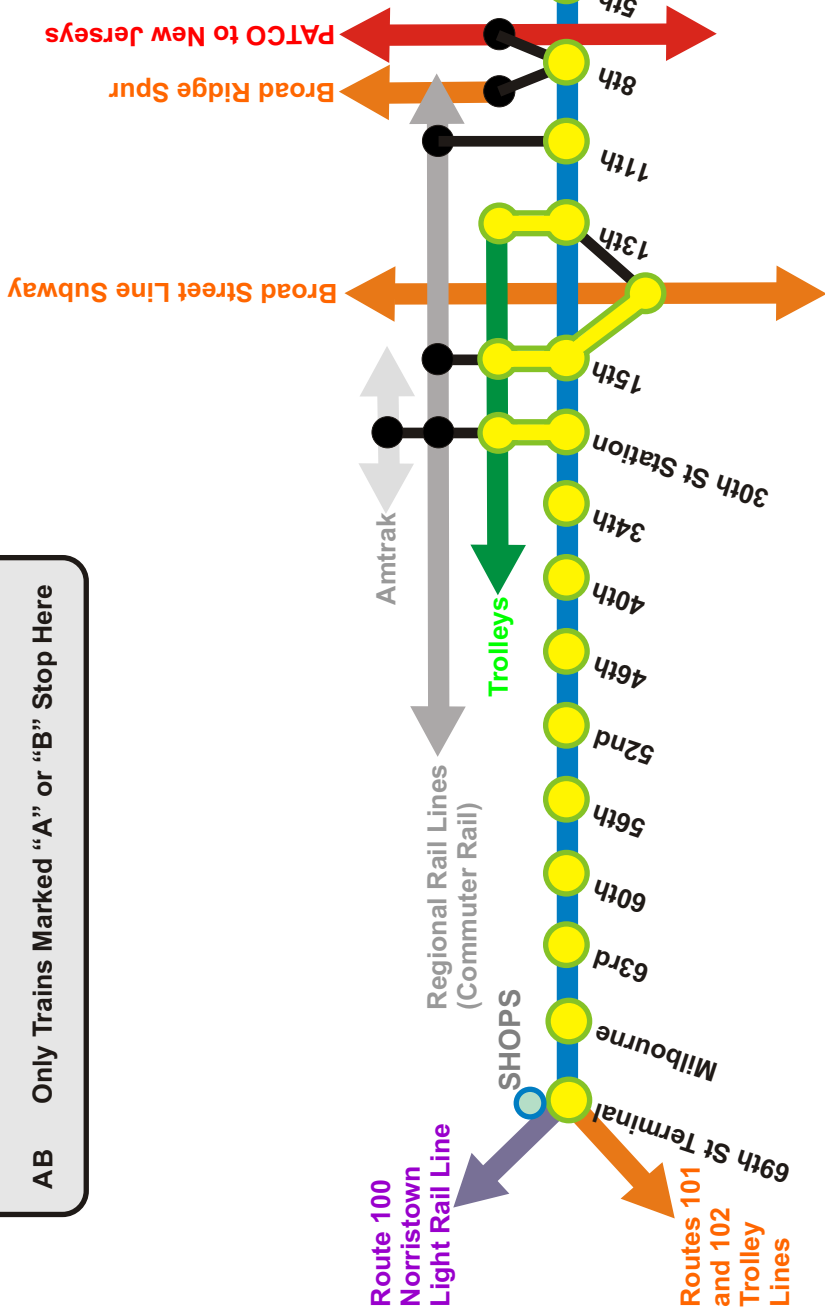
5th
PATCO to New Jerseys
8th
Broad Ridge Spur
11th
13th
Broad Street Line Subway
15th
30th St Station
34th
40th
46th
52nd
56th
60th
63rd
Millbourne
69th St Terminal
Amtrak
Trolleys
Regional Rail Lines (Commuter Rail)
SHOPS
Route 100 Norristown Light Rail Line
Routes 101 and 102 Trolley Lines
AB Only Trains Marked “A” or “B” Stop Here